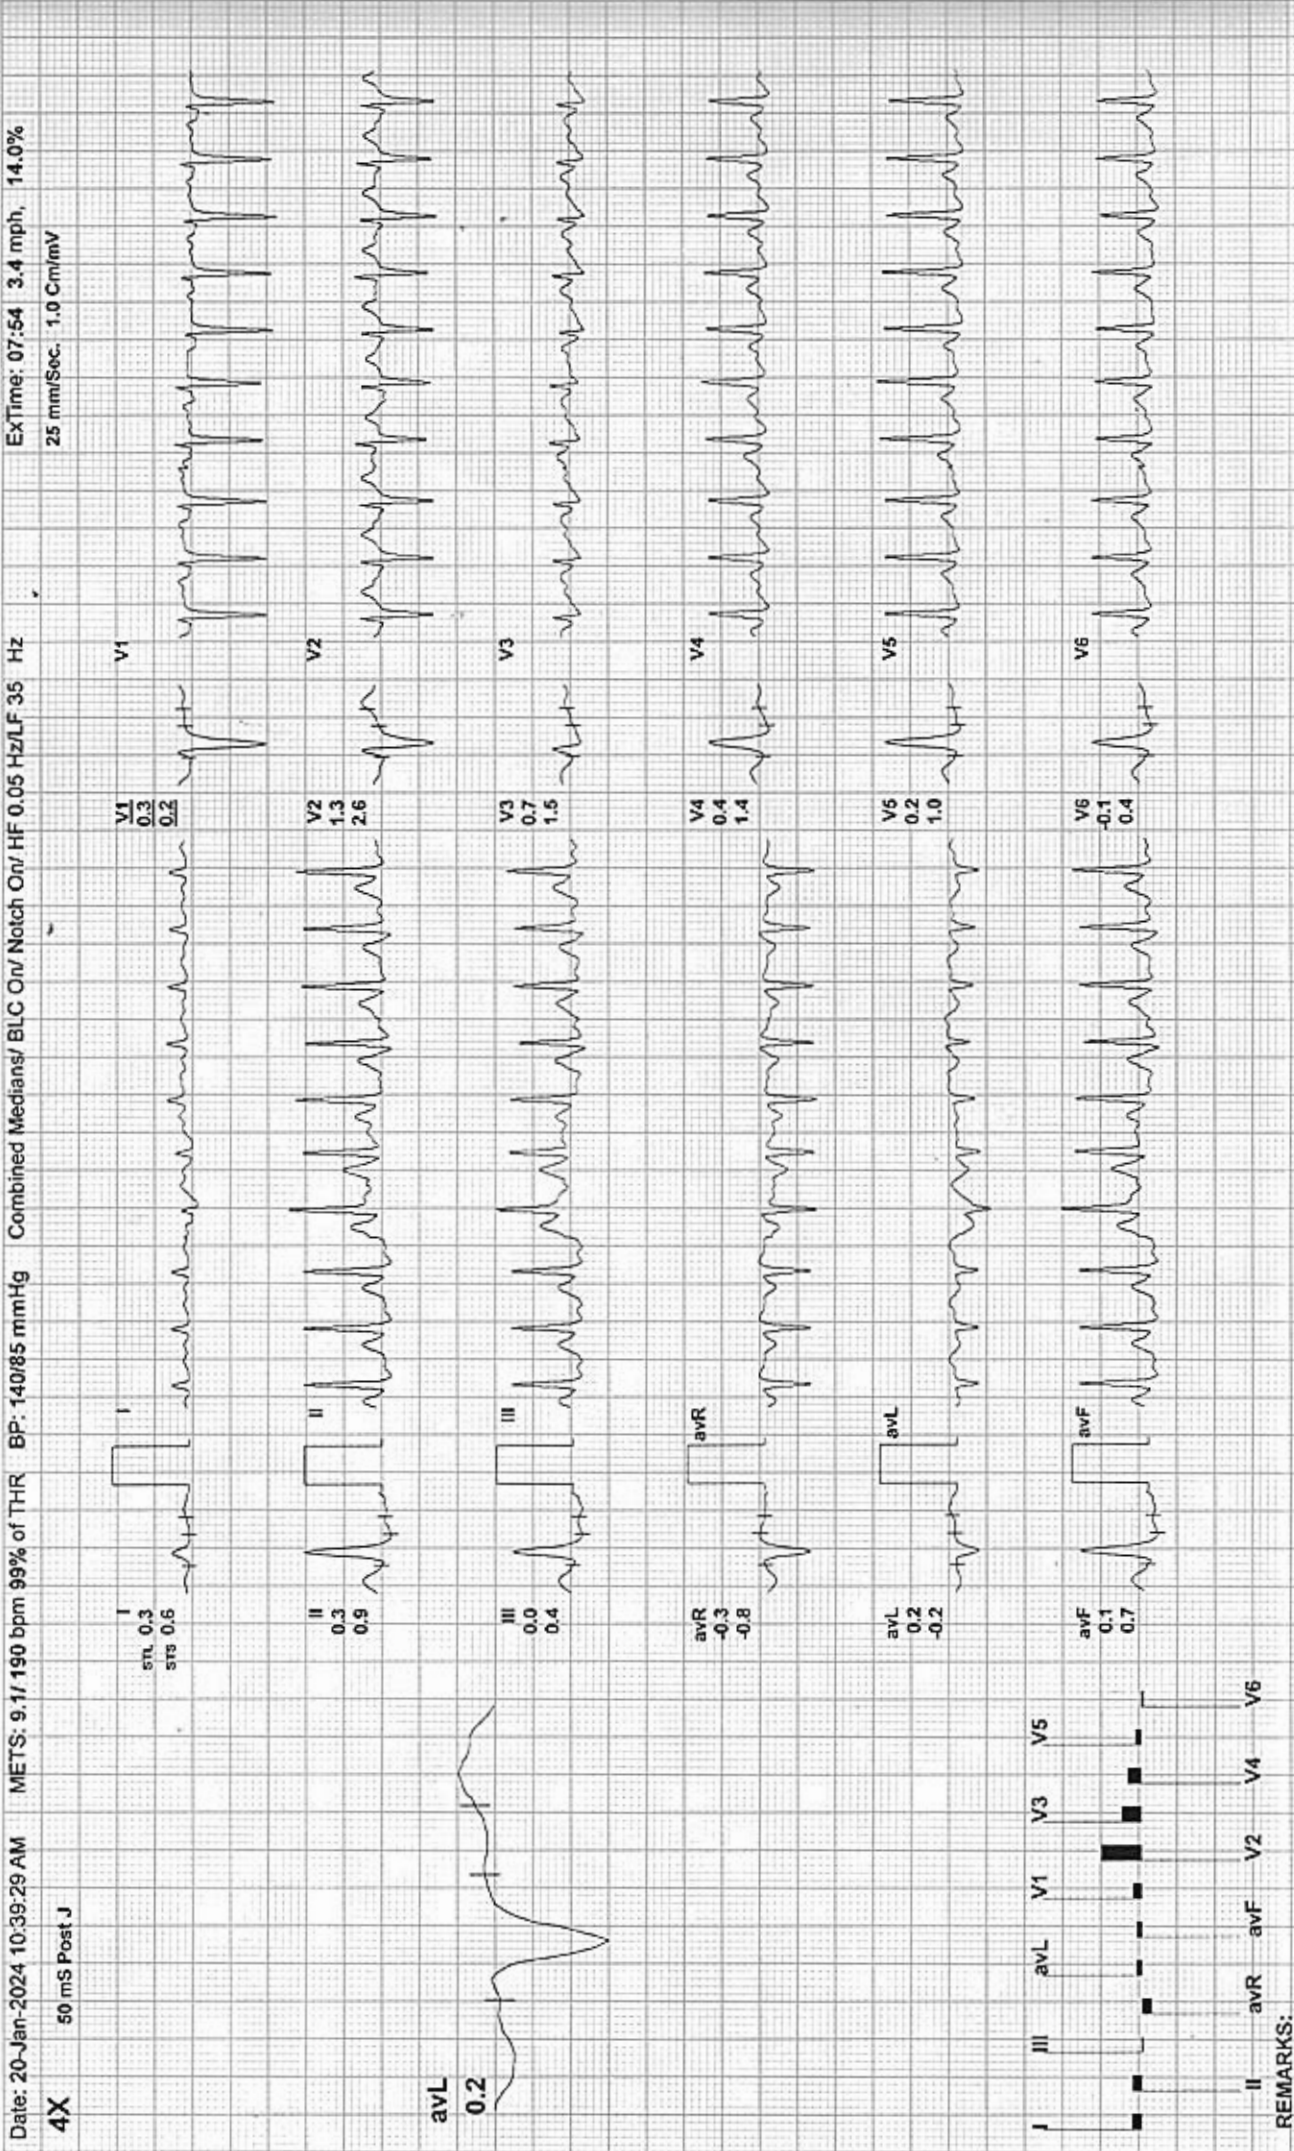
Date: 20-Jan-2024 10:39:29 AM METS: 9.1/ 190 bpm 99% of THR BP: 140/85 mmHg Combined Medians/ BLC On/ Notch On/ HF 0.05 Hz/LF 35 Hz ExTime: 07:54 3.4 mph, 14.0%

4X 50 mS Post J 25 mm/Sec. 1.0 Cm/mV

avL
0.2

I
STL 0.3
STS 0.6

I

II
0.3
0.9

II

III
0.0
0.4

III

avR
-0.3
-0.8

avR

avL
0.2
-0.2

avL

avF
0.1
0.7

avF

V1
0.3
0.2

V1

V2
1.3
2.6

V2

V3
0.7
1.5

V3

V4
0.4
1.4

V4

V5
0.2
1.0

V5

V6
-0.1
0.4

V6

I III avL V1 V3 V5
II avR avF V2 V4 V6

REMARKS: